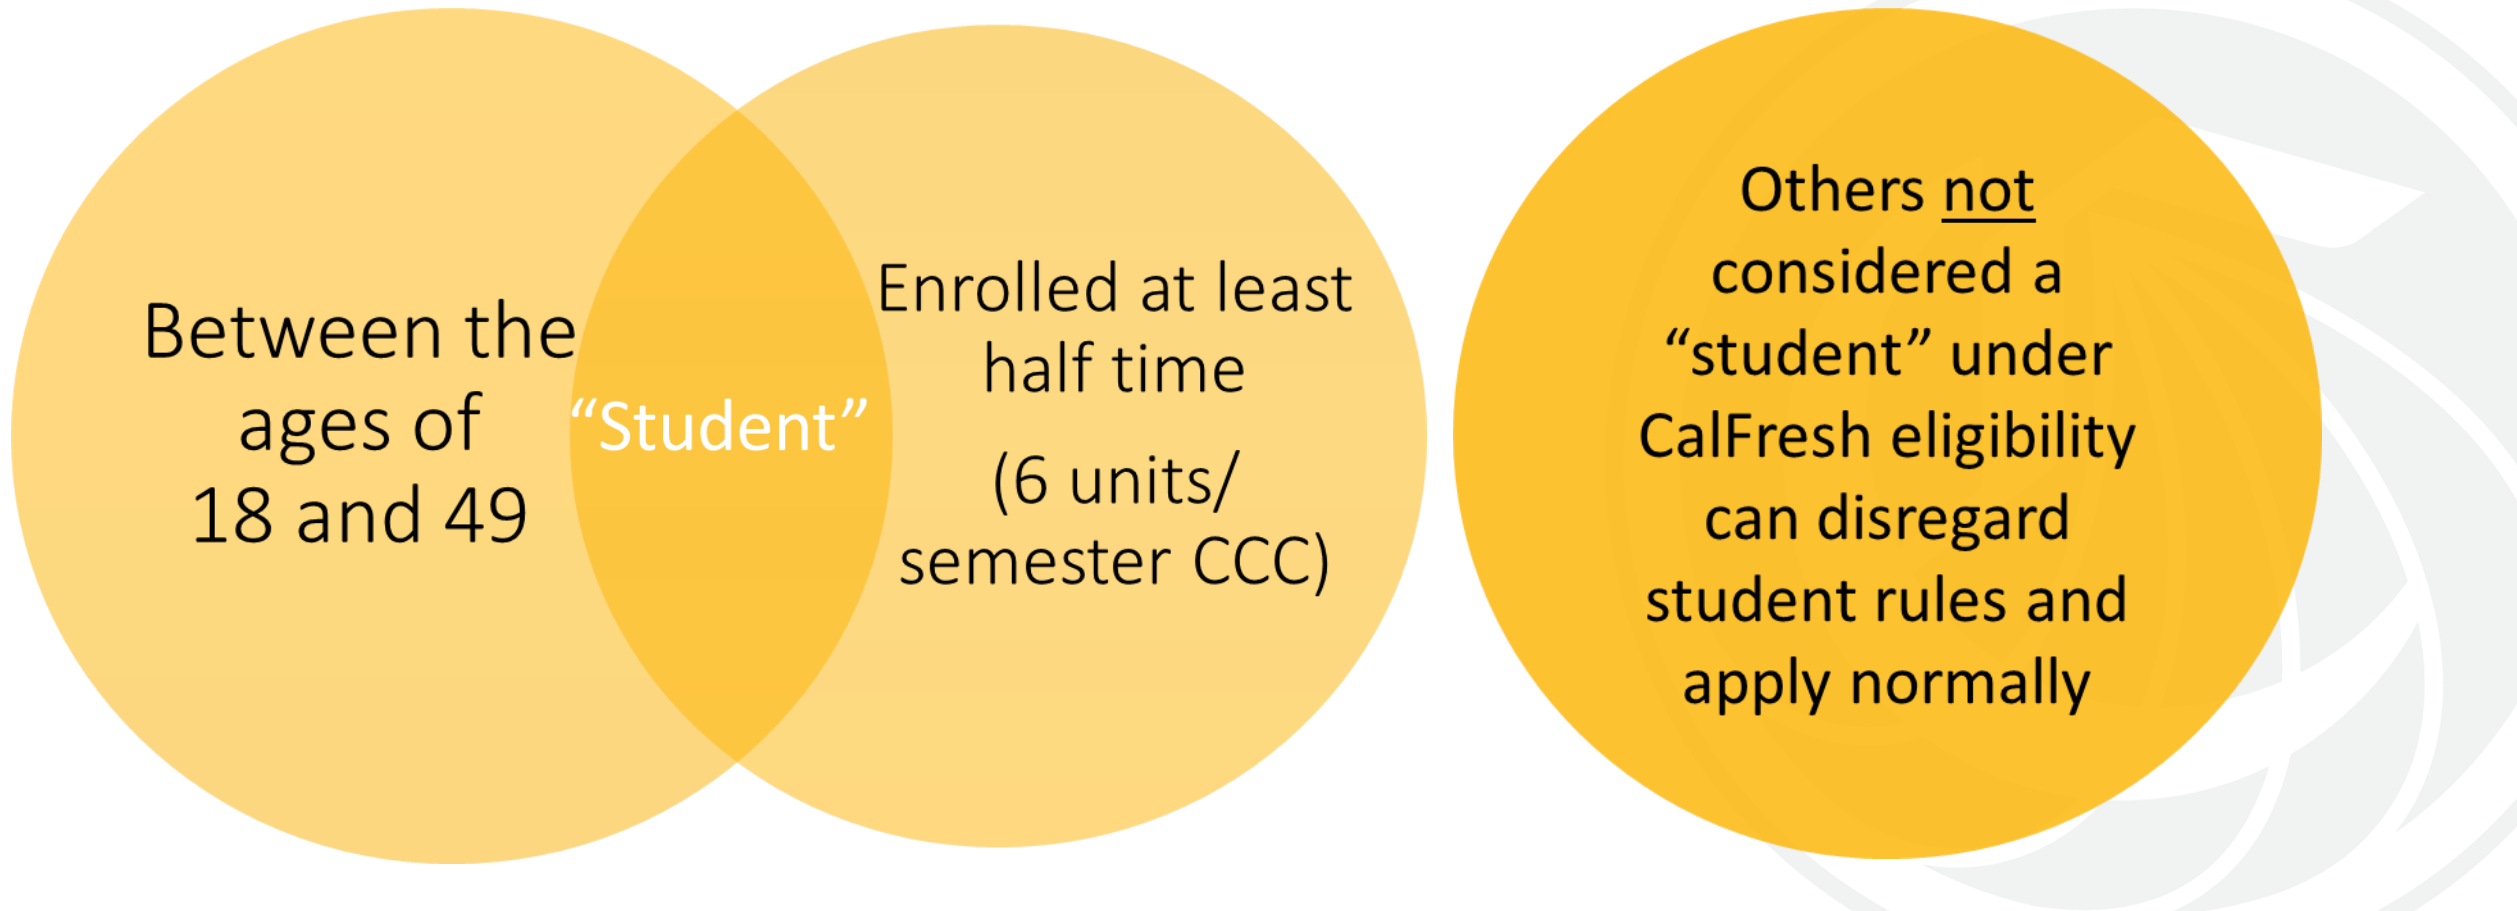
Between the ages of 18 and 49

“Student”

Enrolled at least half time

(6 units/ semester CCC)

Others not considered a “student” under CalFresh eligibility can disregard student rules and apply normally